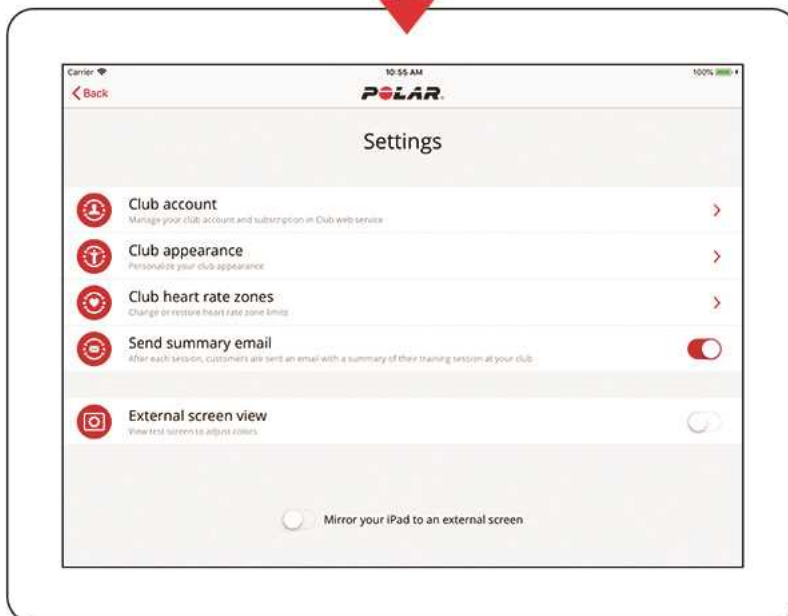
Carrier

10:55 AM

100%

Back

POLAR.

Settings

Club account
Manage your club account and subscription in Club web service

Club appearance
Personalize your club appearance

Club heart rate zones
Change or restore heart rate zone limits

Send summary email
After each session, customers are sent an email with a summary of their training session at your club

External screen view
View test screen to adjust colors

Mirror your iPad to an external screen